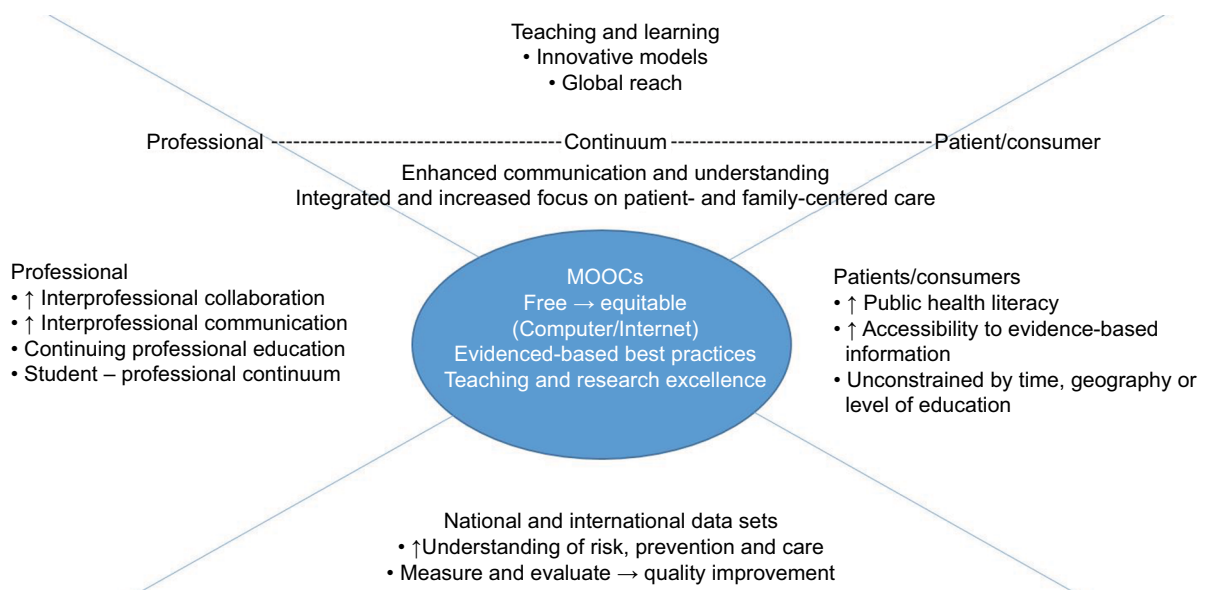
Teaching and learning
• Innovative models
• Global reach

Professional ----------------------------------------- Continuum ----------------------------------------- Patient/consumer

Enhanced communication and understanding
Integrated and increased focus on patient- and family-centered care

Professional
• ↑ Interprofessional collaboration
• ↑ Interprofessional communication
• Continuing professional education
• Student – professional continuum

MOOCs
Free → equitable
(Computer/Internet)
Evidenced-based best practices
Teaching and research excellence

Patients/consumers
• ↑ Public health literacy
• ↑ Accessibility to evidence-based information
• Unconstrained by time, geography or level of education

National and international data sets
• ↑Understanding of risk, prevention and care
• Measure and evaluate → quality improvement